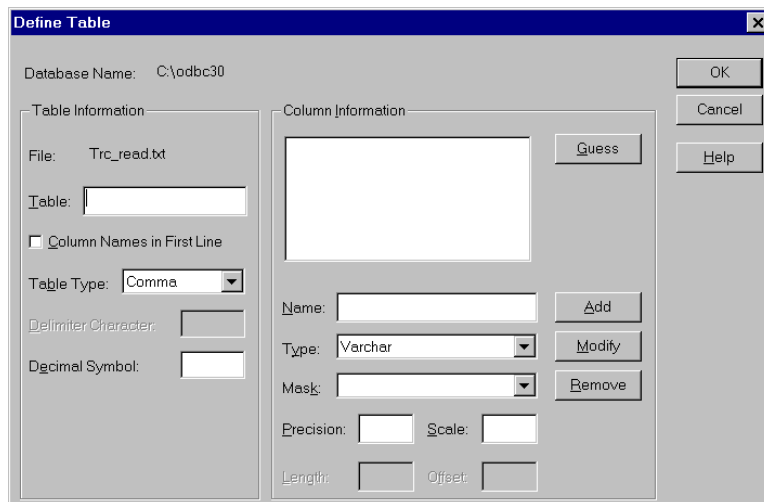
Define Table

Database Name: C:\odbc30

Table Information

File: Trc_read.txt

Table:

Column Names in First Line

Table Type: Comma

Delimiter Character:

Decimal Symbol:

Column Information

Guess

Name:

Add

Type: Varchar

Modify

Mask:

Remove

Precision:

Scale:

Length:

Offset:

OK

Cancel

Help